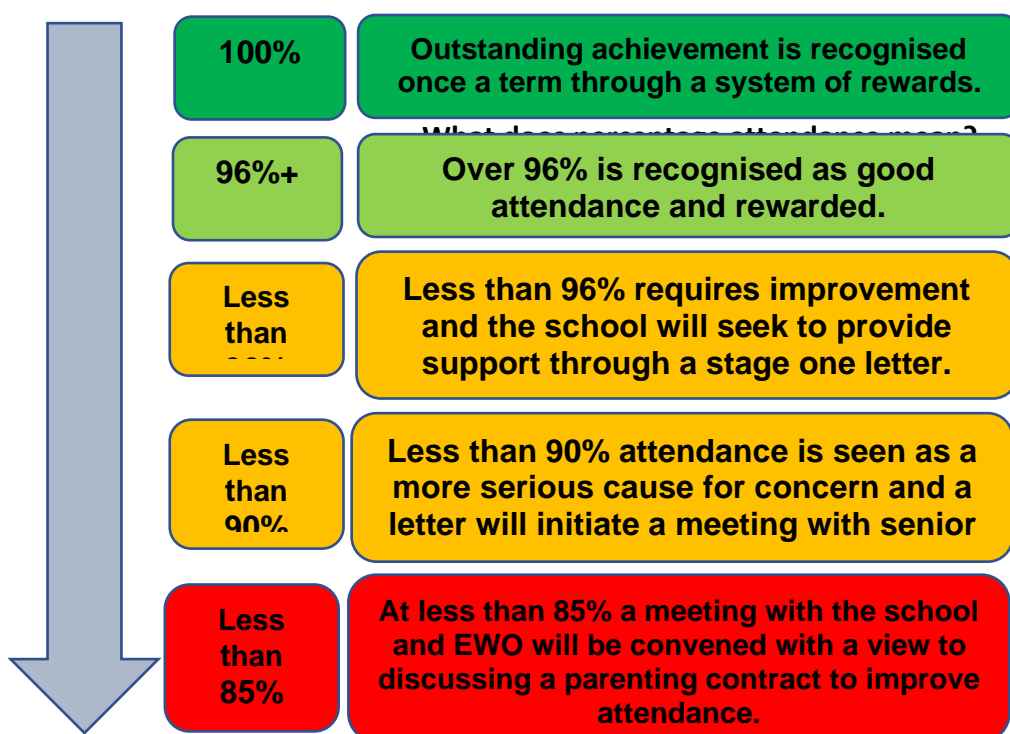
100%

Outstanding achievement is recognised once a term through a system of rewards.

What does percentage attendance mean?

96%+

Over 96% is recognised as good attendance and rewarded.

Less than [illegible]

Less than 96% requires improvement and the school will seek to provide support through a stage one letter.

Less than 90%

Less than 90% attendance is seen as a more serious cause for concern and a letter will initiate a meeting with senior

Less than 85%

At less than 85% a meeting with the school and EWO will be convened with a view to discussing a parenting contract to improve attendance.